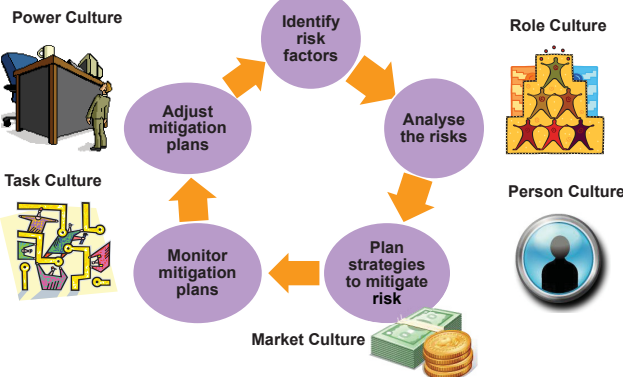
Power Culture

Identify risk factors

Role Culture

Analyse the risks

Adjust mitigation plans

Task Culture

Person Culture

Monitor mitigation plans

Plan strategies to mitigate risk

Market Culture